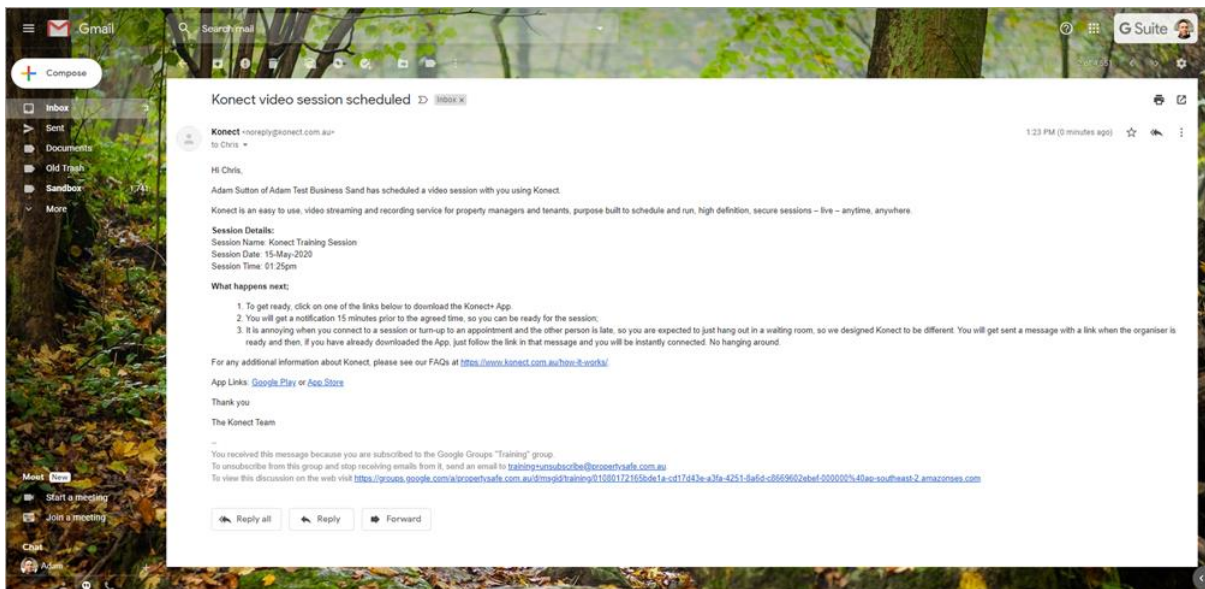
Gmail

Search mail

G Suite

Compose

Inbox

Sent

Documents

Old Trash

Sandbox 1,741

More

Meet New

Start a meeting

Join a meeting

Chat

Adam

Konect video session scheduled Inbox x

Konect <noreply@konect.com.au>
to Chris

1:23 PM (0 minutes ago)

Hi Chris,

Adam Sutton of Adam Test Business Sand has scheduled a video session with you using Konect.

Konect is an easy to use, video streaming and recording service for property managers and tenants, purpose built to schedule and run, high definition, secure sessions – live – anytime, anywhere.

Session Details:
Session Name: Konect Training Session
Session Date: 15-May-2020
Session Time: 01:25pm

What happens next;

1. To get ready, click on one of the links below to download the Konect+ App.
2. You will get a notification 15 minutes prior to the agreed time, so you can be ready for the session;
3. It is annoying when you connect to a session or turn-up to an appointment and the other person is late, so you are expected to just hang out in a waiting room, so we designed Konect to be different. You will get sent a message with a link when the organiser is ready and then, if you have already downloaded the App, just follow the link in that message and you will be instantly connected. No hanging around.

For any additional information about Konect, please see our FAQs at https://www.konect.com.au/how-it-works/

App Links: Google Play or App Store

Thank you

The Konect Team

--
You received this message because you are subscribed to the Google Groups "Training" group.
To unsubscribe from this group and stop receiving emails from it, send an email to training+unsubscribe@propertysafe.com.au.
To view this discussion on the web visit https://groups.google.com/a/propertysafe.com.au/d/msgid/training/01080172165bde1a-cd17d43e-a3fa-4251-8a6d-c8669602ebef-000000%40ap-southeast-2.amazonses.com.

Reply all

Reply

Forward